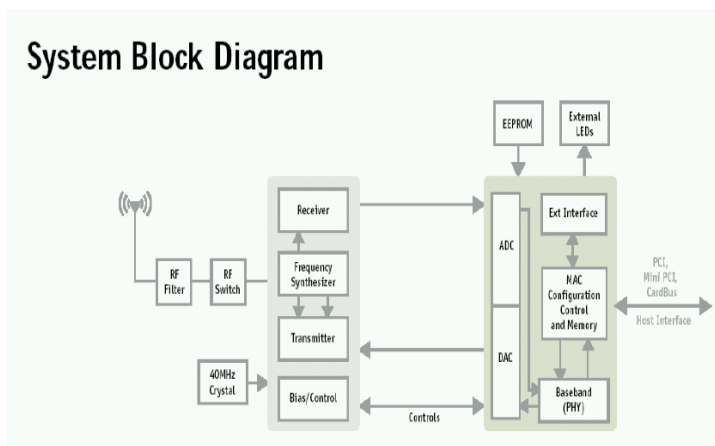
System Block Diagram

EEPROM

External LEDs

RF Filter

RF Switch

Receiver

Frequency Synthesizer

Transmitter

40MHz Crystal

Bias/Control

ADC

DAC

Ext Interface

MAC Configuration Control and Memory

Baseband (PHY)

Controls

PCI, Mini PCI, CardBus

Host Interface